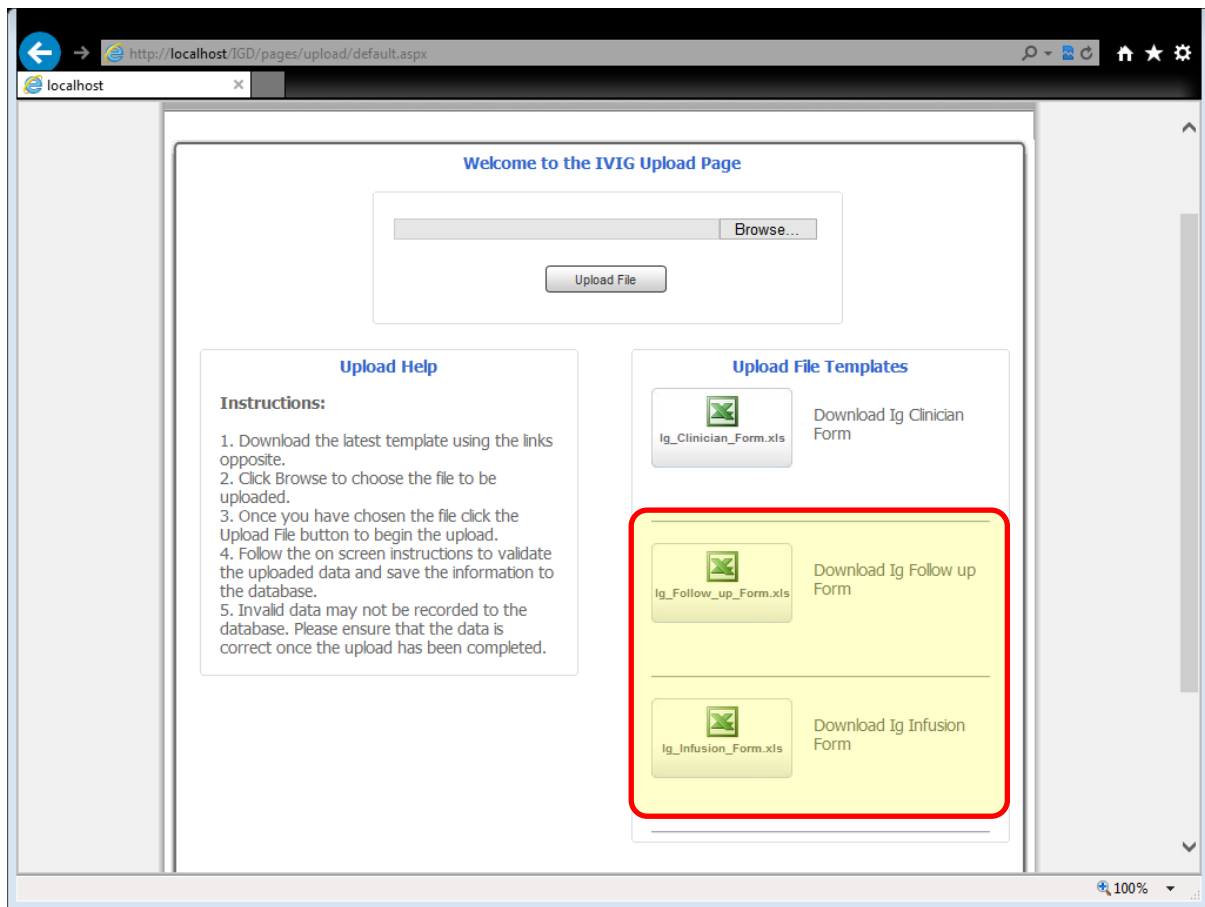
http://localhost/IGD/pages/upload/default.aspx

localhost

Welcome to the IVIG Upload Page

Browse...

Upload File

Upload Help

Instructions:

1. Download the latest template using the links opposite.
2. Click Browse to choose the file to be uploaded.
3. Once you have chosen the file click the Upload File button to begin the upload.
4. Follow the on screen instructions to validate the uploaded data and save the information to the database.
5. Invalid data may not be recorded to the database. Please ensure that the data is correct once the upload has been completed.

Upload File Templates

Ig_Clinician_Form.xls

Download Ig Clinician Form

Ig_Follow_up_Form.xls

Download Ig Follow up Form

Ig_Infusion_Form.xls

Download Ig Infusion Form

100%